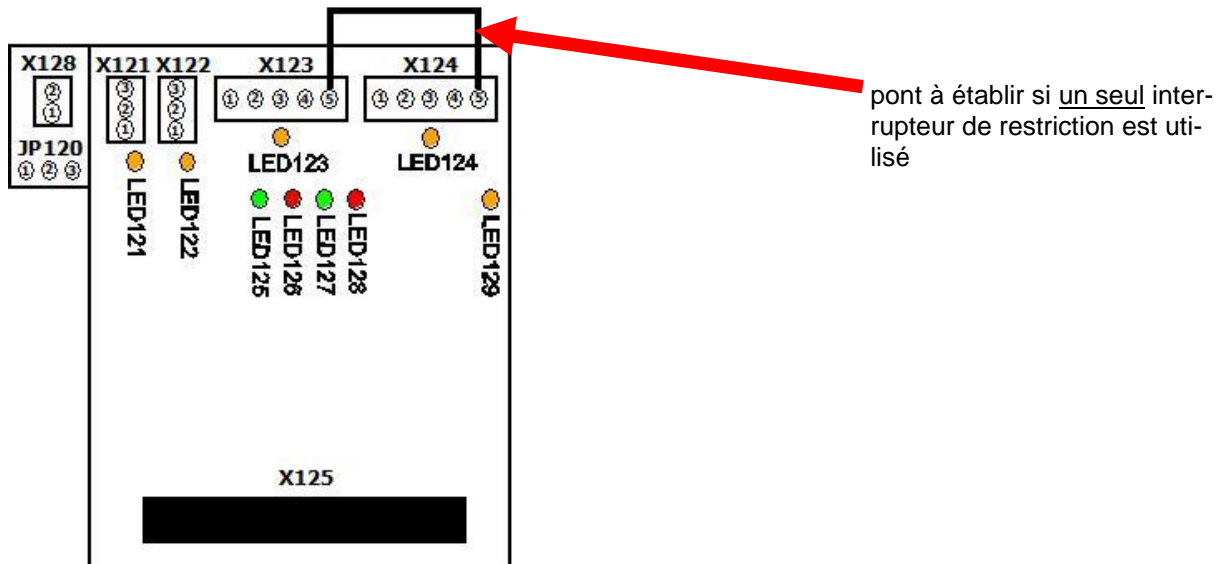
X128
②
①
JP120
① ② ③

X121
③
②
①

X122
③
②
①

X123
① ② ③ ④ ⑤

X124
① ② ③ ④ ⑤

LED121
LED122
LED123
LED124
LED125
LED126
LED127
LED128
LED129

X125

pont à établir si un seul interrupteur de restriction est utilisé